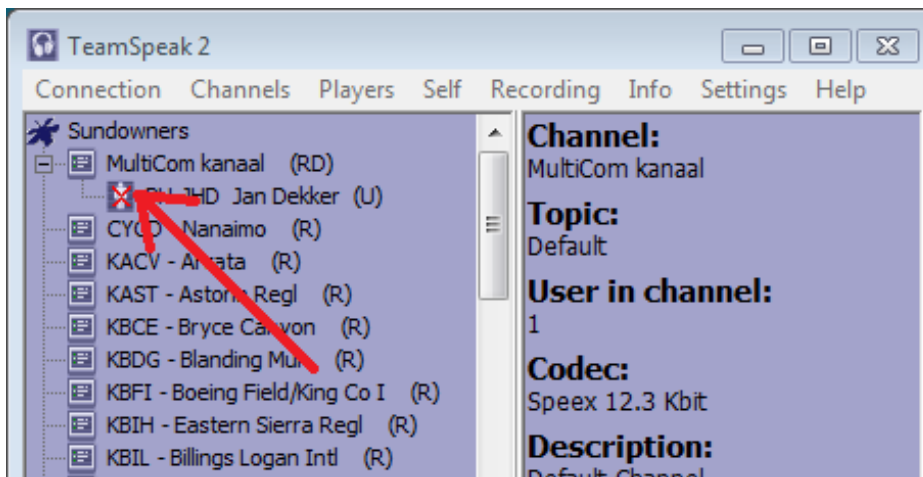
TeamSpeak 2

Connection Channels Players Self Recording Info Settings Help

Sundowners
MultiCom kanaal (RD)
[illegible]-JHD Jan Dekker (U)
CY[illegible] Nanaimo (R)
KACV - A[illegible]ata (R)
KAST - Asto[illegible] Regl (R)
KBCE - Bryce Ca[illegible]yon (R)
KBDG - Blanding Mu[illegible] (R)
KBFI - Boeing Field/King Co I (R)
KBIH - Eastern Sierra Regl (R)
KBIL - Billings Logan Intl (R)

Channel:
MultiCom kanaal
Topic:
Default
User in channel:
1
Codec:
Speex 12.3 Kbit
Description:
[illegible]